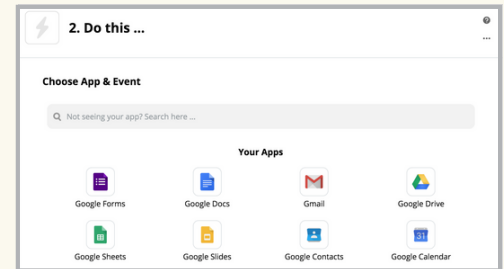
2. Do this ...

?

...

Choose App & Event

Not seeing your app? Search here ...

Your Apps

Google Forms

Google Docs

Gmail

Google Drive

Google Sheets

Google Slides

Google Contacts

31

Google Calendar